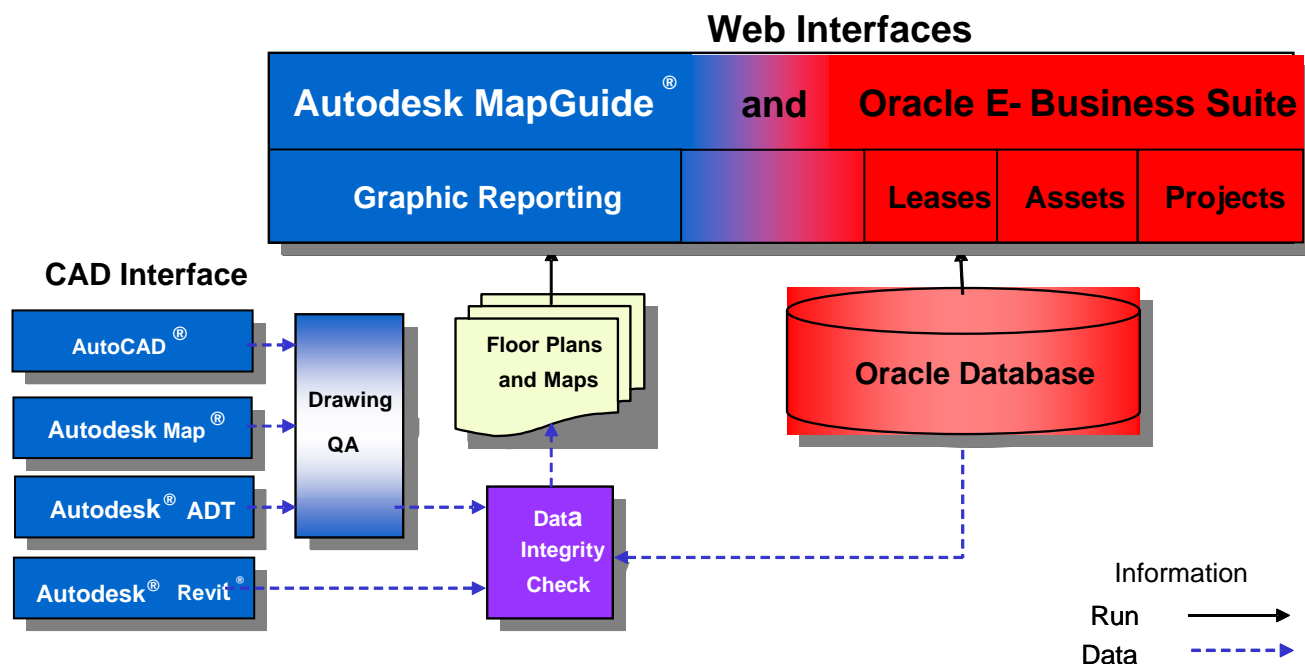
Web Interfaces

Autodesk MapGuide ® and Oracle E- Business Suite

Graphic Reporting

Leases Assets Projects

CAD Interface

AutoCAD ®

Autodesk Map ®

Autodesk ® ADT

Autodesk ® Revit ®

Drawing QA

Floor Plans and Maps

Data Integrity Check

Oracle Database

Information

Run

Data